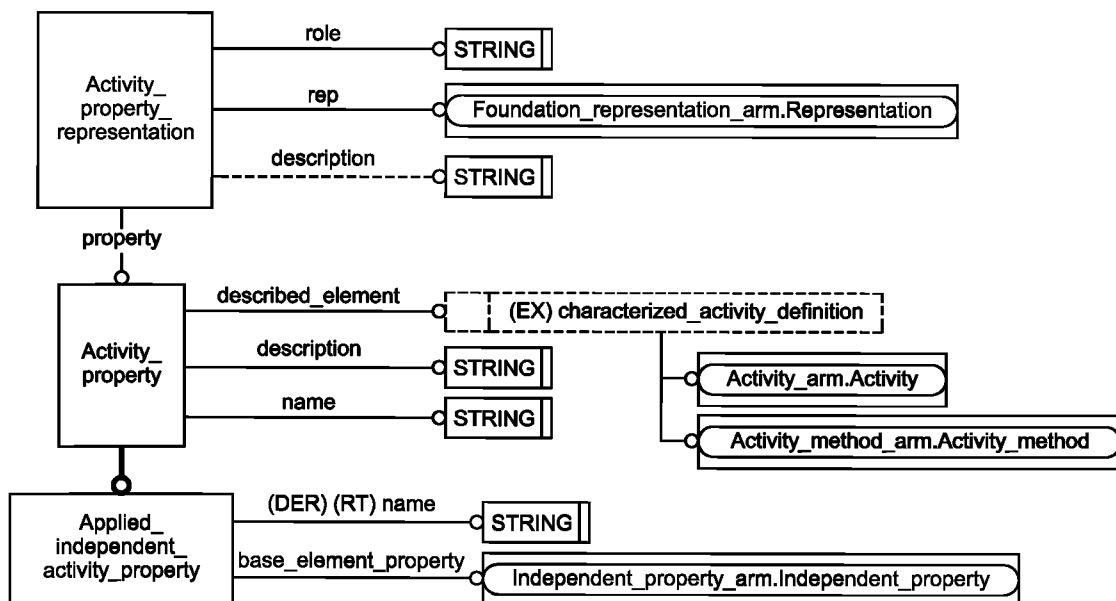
Activity_ property_ representation

role

STRING

rep

Foundation_representation_arm.Representation

description

STRING

property

Activity_ property

described_element

(EX) characterized_activity_definition

description

STRING

name

STRING

Activity_arm.Activity

Activity_method_arm.Activity_method

Applied_ independent_ activity_property

(DER) (RT) name

STRING

base_element_property

Independent_property_arm.Independent_property